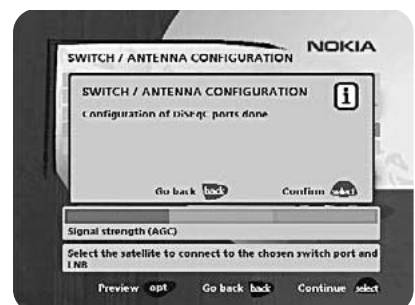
SWITCH / ANTENNA CONFIGURATION

NOKIA

SWITCH / ANTENNA CONFIGURATION

i

Configuration of DiSEqC ports done

Go back back

Confirm select

Signal strength (AGC)

Select the satellite to connect to the chosen switch port and LNB

Preview opt

Go back back

Continue select